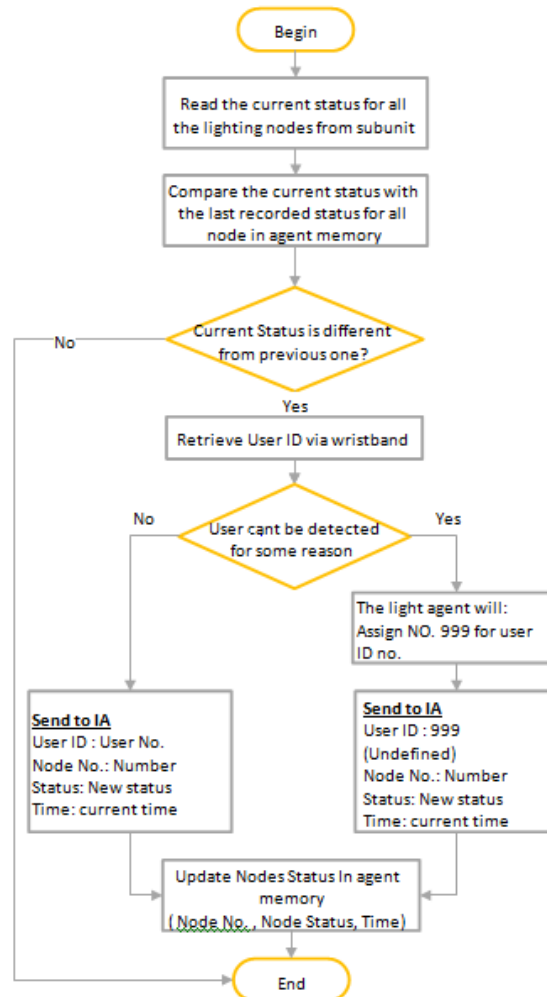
Begin

Read the current status for all the lighting nodes from subunit

Compare the current status with the last recorded status for all node in agent memory

No

Current Status is different from previous one?

Yes

Retrieve User ID via wristband

No

User cant be detected for some reason

Yes

The light agent will: Assign NO. 999 for user ID no.

Send to IA
User ID : User No.
Node No.: Number
Status: New status
Time: current time

Send to IA
User ID : 999 (Undefined)
Node No.: Number
Status: New status
Time: current time

Update Nodes Status In agent memory
( Node No. , Node Status, Time)

End